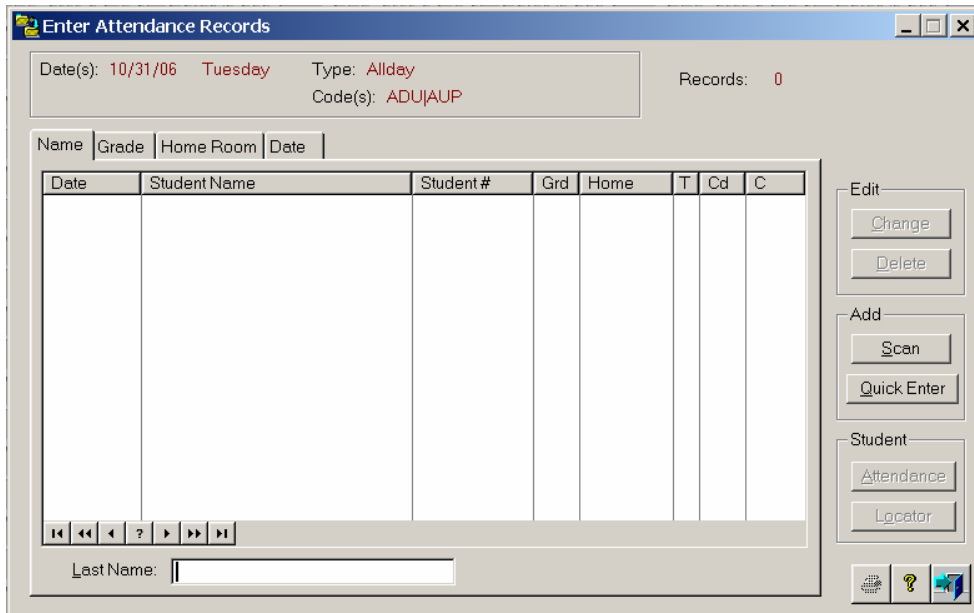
Enter Attendance Records

Date(s): 10/31/06 Tuesday

Type: Allday

Code(s): ADU|AUP

Records: 0

Name | Grade | Home Room | Date

| Date | Student Name | Student # | Grd | Home | T | Cd | C |
|---|---|---|---|---|---|---|---|

?

Last Name:

Edit

Change

Delete

Add

Scan

Quick Enter

Student

Attendance

Locator

?